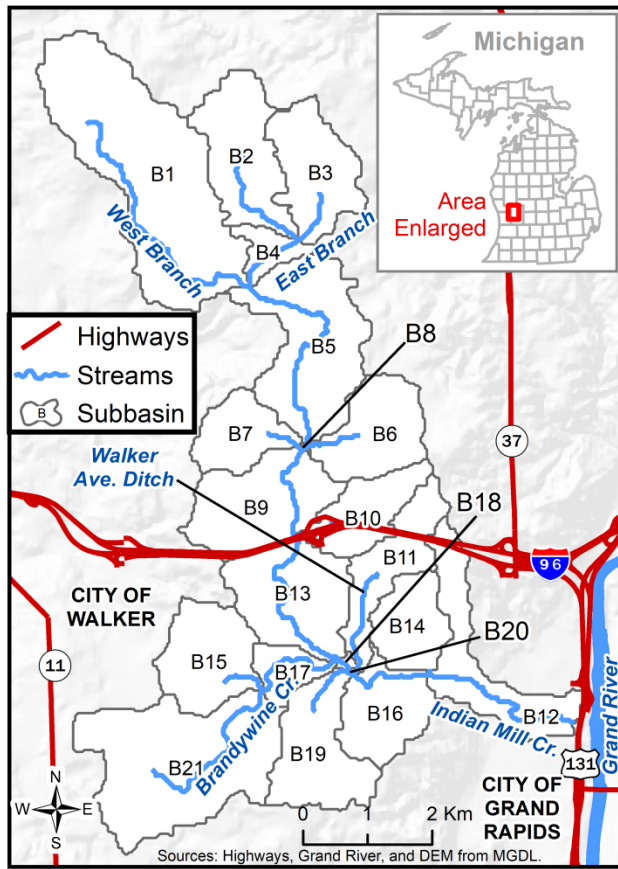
Michigan

Area Enlarged

Highways
Streams
B Subbasin

B1
B2
B3
B4
West Branch
East Branch
B5
B8
B6
B7
Walker Ave. Ditch
B9
B10
B18
B11
37
96
CITY OF WALKER
B13
B14
B20
11
B15
B17
B16
Indian Mill Cr.
B12
Grand River
Brandywine Cr.
131
B21
B19
CITY OF GRAND RAPIDS
N
W
E
S
0 1 2 Km
Sources: Highways, Grand River, and DEM from MGDL.